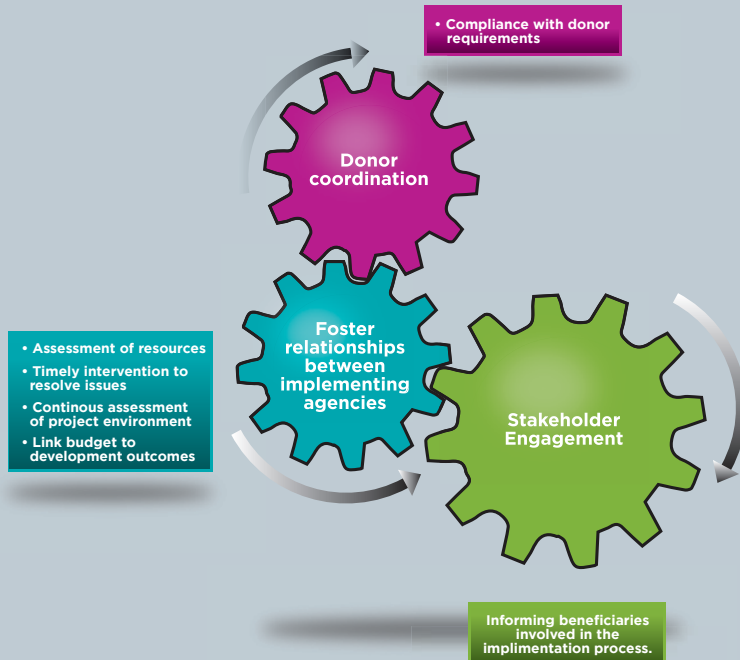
• Compliance with donor requirements

Donor coordination

Foster relationships between implementing agencies

• Assessment of resources
• Timely intervention to resolve issues
• Continous assessment of project environment
• Link budget to development outcomes

Stakeholder Engagement

Informing beneficiaries involved in the implimentation process.